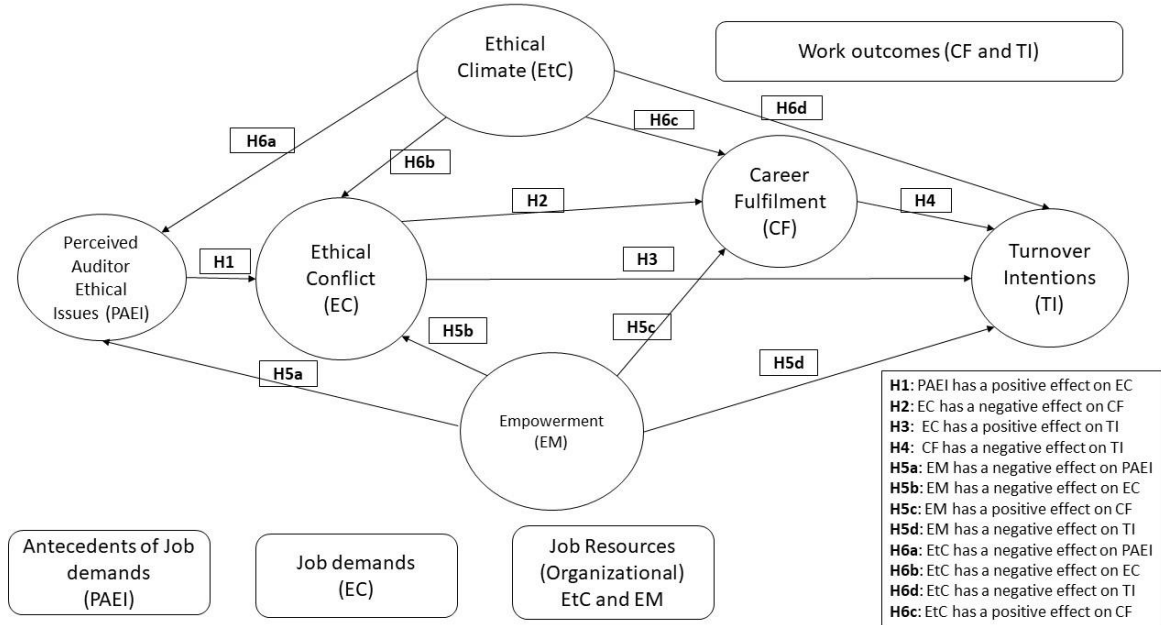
Ethical Climate (EtC)

Work outcomes (CF and TI)

H6a

H6b

H6c

H6d

Career Fulfilment (CF)

H2

H4

Perceived Auditor Ethical Issues (PAEI)

H1

Ethical Conflict (EC)

H3

Turnover Intentions (TI)

H5b

H5c

H5a

H5d

Empowerment (EM)

H1: PAEI has a positive effect on EC
H2: EC has a negative effect on CF
H3: EC has a positive effect on TI
H4: CF has a negative effect on TI
H5a: EM has a negative effect on PAEI
H5b: EM has a negative effect on EC
H5c: EM has a positive effect on CF
H5d: EM has a negative effect on TI
H6a: EtC has a negative effect on PAEI
H6b: EtC has a negative effect on EC
H6d: EtC has a negative effect on TI
H6c: EtC has a positive effect on CF

Antecedents of Job demands (PAEI)

Job demands (EC)

Job Resources (Organizational) EtC and EM